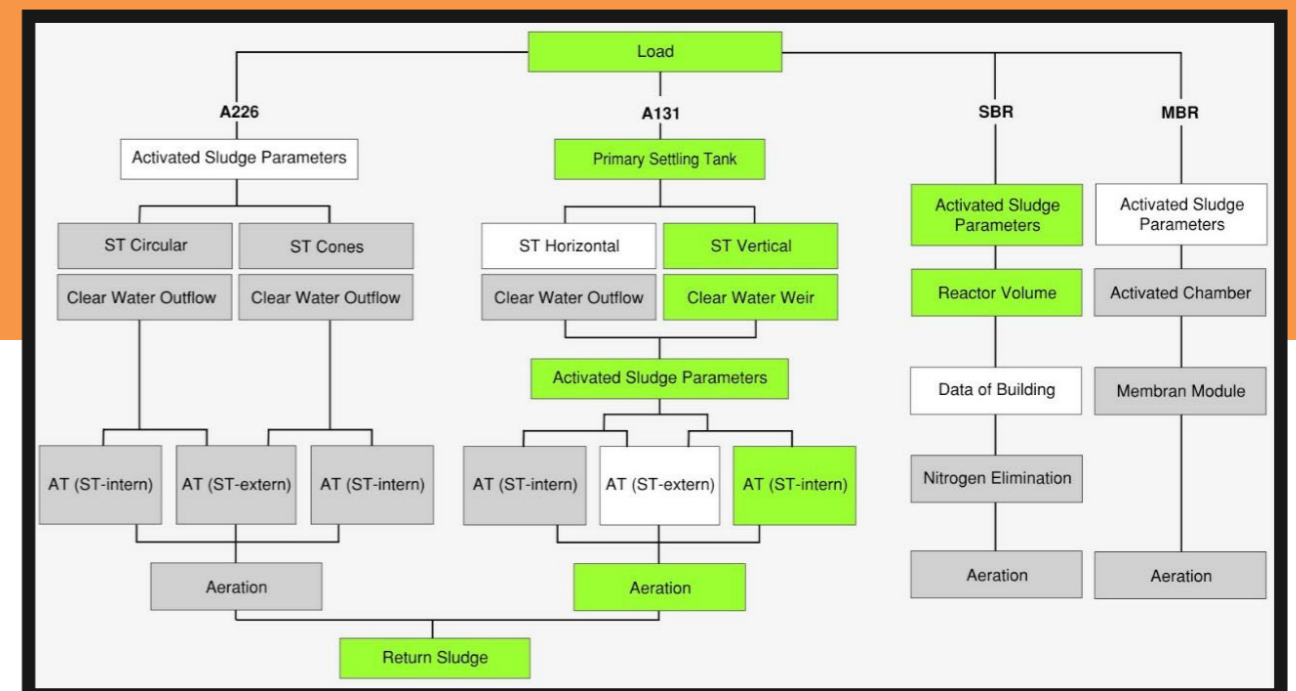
Load

A226

Activated Sludge Parameters

ST Circular

ST Cones

Clear Water Outflow

Clear Water Outflow

AT (ST-intern)

AT (ST-extern)

AT (ST-intern)

Aeration

A131

Primary Settling Tank

ST Horizontal

ST Vertical

Clear Water Outflow

Clear Water Weir

Activated Sludge Parameters

AT (ST-intern)

AT (ST-extern)

AT (ST-intern)

Aeration

Return Sludge

SBR

Activated Sludge Parameters

Reactor Volume

Data of Building

Nitrogen Elimination

Aeration

MBR

Activated Sludge Parameters

Activated Chamber

Membran Module

Aeration